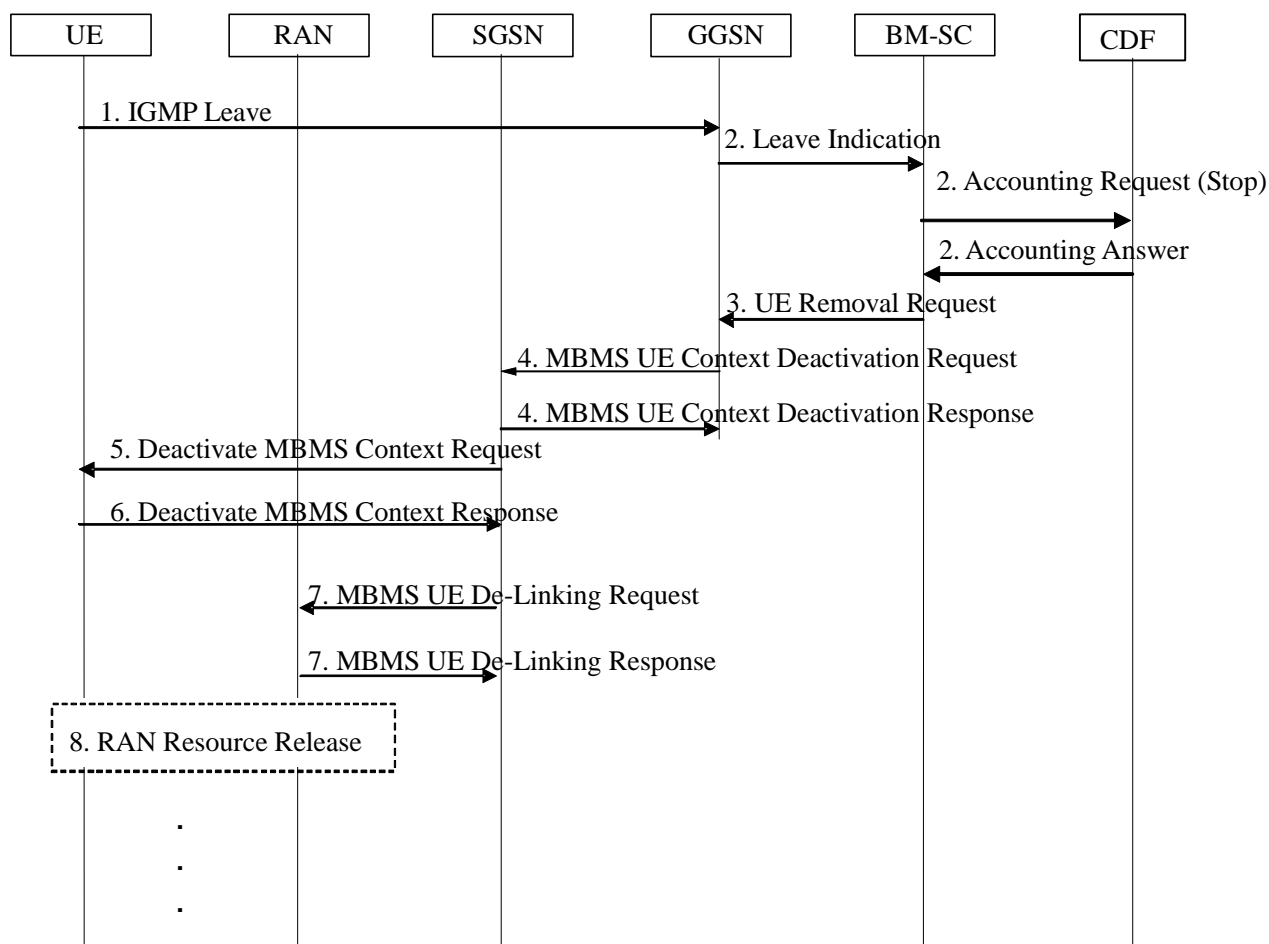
UE
RAN
SGSN
GGSN
BM-SC
CDF

1. IGMP Leave
2. Leave Indication
2. Accounting Request (Stop)
2. Accounting Answer
3. UE Removal Request
4. MBMS UE Context Deactivation Request
4. MBMS UE Context Deactivation Response
5. Deactivate MBMS Context Request
6. Deactivate MBMS Context Response
7. MBMS UE De-Linking Request
7. MBMS UE De-Linking Response
8. RAN Resource Release
.
.
.